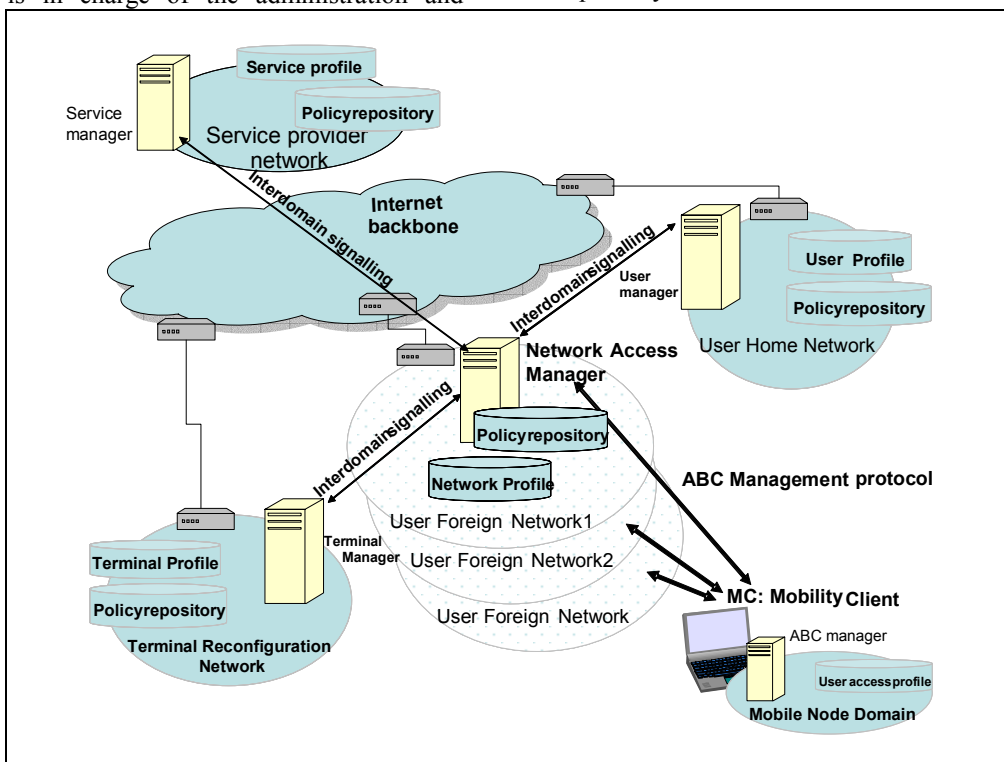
is in charge of the administration and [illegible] policy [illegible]

Service profile
Policyrepository
Service manager
Service provider network
Interdomain signalling
Internet backbone
Interdomainsignalling
User manager
User Profile
Policyrepository
User Home Network
Network Access Manager
Interdomainsignalling
Policyrepository
Network Profile
ABC Management protocol
User Foreign Network1
User Foreign Network2
User Foreign Network
Terminal Manager
Terminal Profile
Policyrepository
Terminal Reconfiguration Network
MC: Mobility Client
ABC manager
User accessprofile
Mobile Node Domain